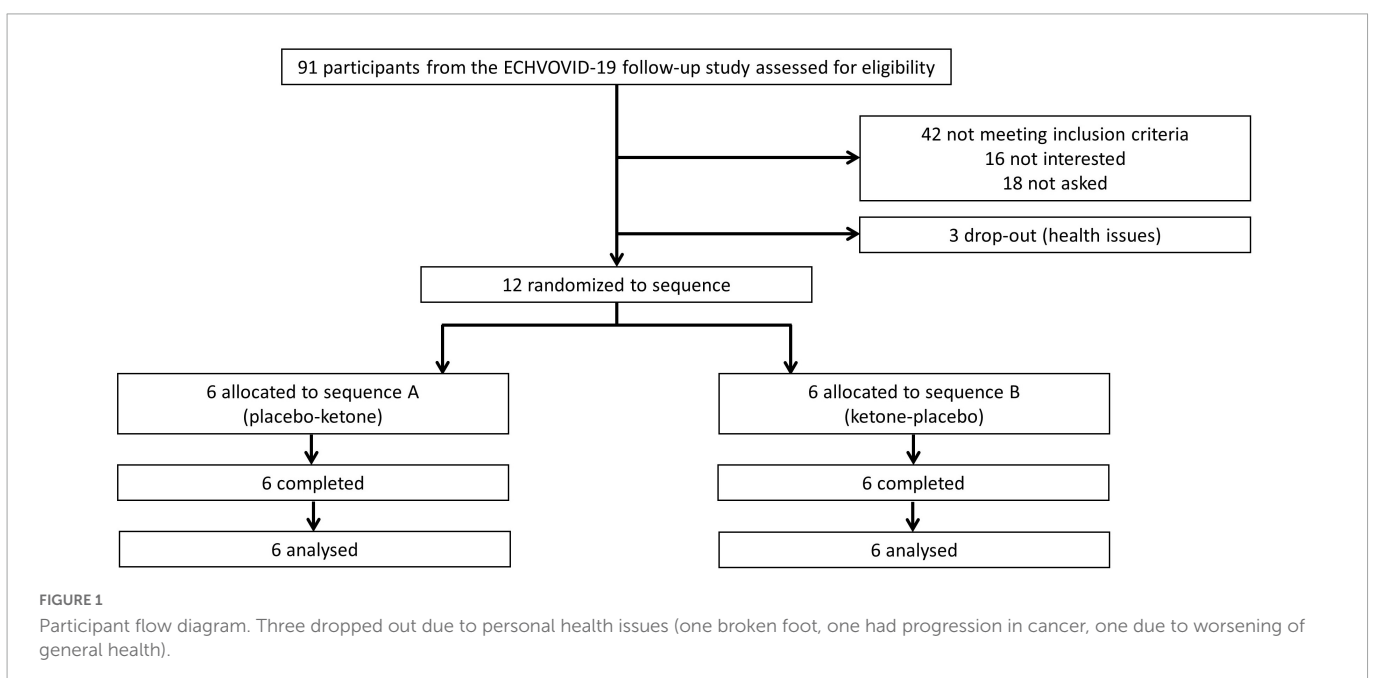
91 participants from the ECHVOVID-19 follow-up study assessed for eligibility

42 not meeting inclusion criteria
16 not interested
18 not asked

3 drop-out (health issues)

12 randomized to sequence

6 allocated to sequence A
(placebo-ketone)

6 completed

6 analysed

6 allocated to sequence B
(ketone-placebo)

6 completed

6 analysed

FIGURE 1
Participant flow diagram. Three dropped out due to personal health issues (one broken foot, one had progression in cancer, one due to worsening of general health).